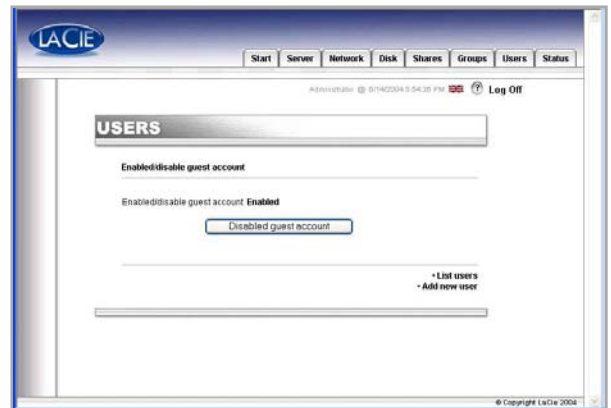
LaCie

Start Server Network Disk Shares Groups Users Status

Administrator @ 8/14/2004 5:54:26 PM ? Log Off

USERS

Enabled/disable guest account

Enabled/disable guest account **Enabled**

Disabled guest account

• List users
• Add new user

© Copyright LaCie 2004